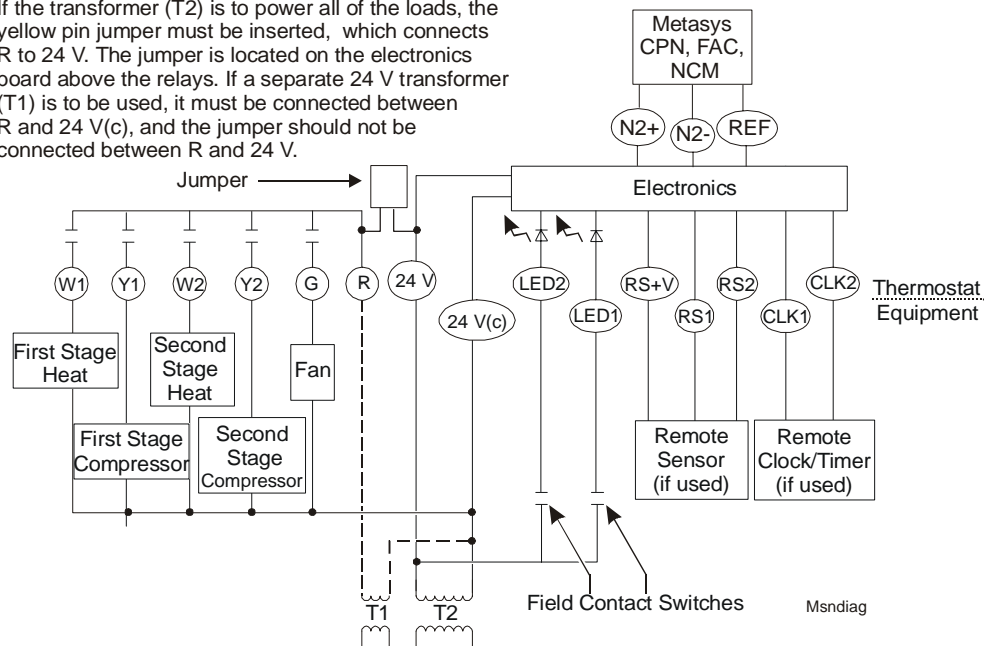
If the transformer (T2) is to power all of the loads, the yellow pin jumper must be inserted, which connects R to 24 V. The jumper is located on the electronics board above the relays. If a separate 24 V transformer (T1) is to be used, it must be connected between R and 24 V(c), and the jumper should not be connected between R and 24 V.

Metasys CPN, FAC, NCM

N2+ N2- REF

Jumper

Electronics

W1 Y1 W2 Y2 G R 24 V

24 V(c)

LED2 LED1 RS+V RS1 RS2 CLK1 CLK2

Thermostat
Equipment

First Stage Heat

Second Stage Heat

Fan

First Stage Compressor

Second Stage Compressor

Remote Sensor (if used)

Remote Clock/Timer (if used)

T1 T2

Field Contact Switches

Msndiag